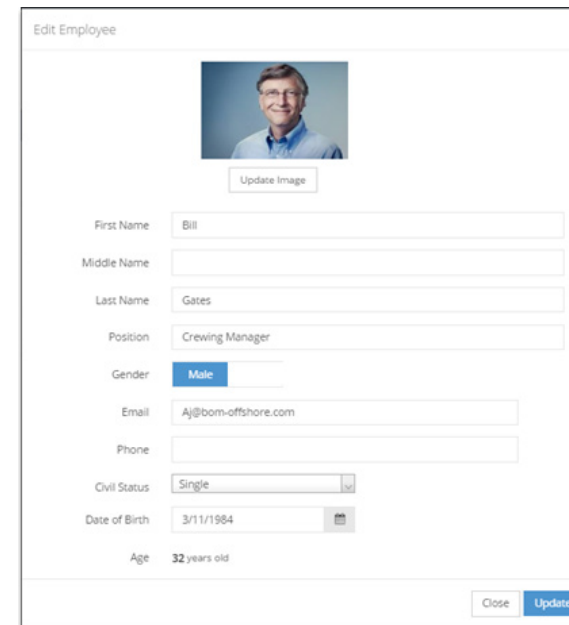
Edit Employee

Update Image

First Name Bill

Middle Name

Last Name Gates

Position Crewing Manager

Gender Male

Email Aj@bom-offshore.com

Phone

Civil Status Single

Date of Birth 3/11/1984

Age 32 years old

Close Update